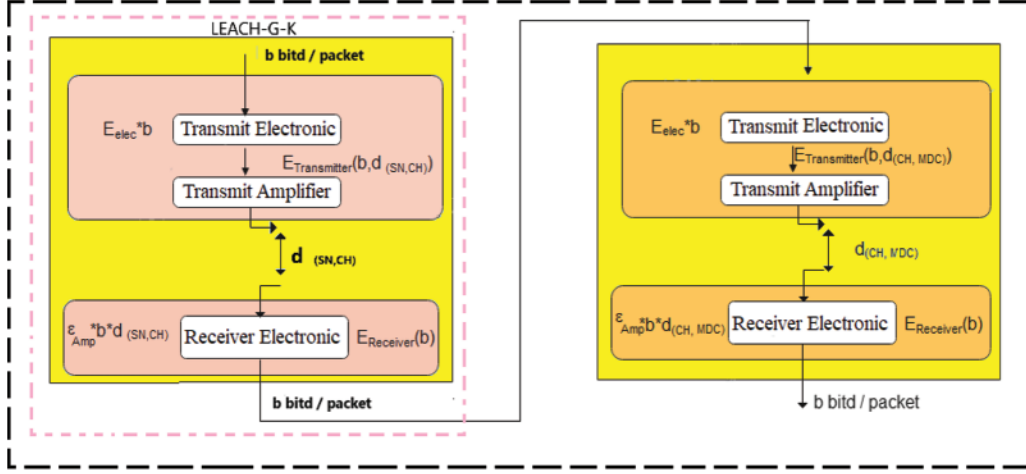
LEACH-G-K

b bitd / packet

$E_{elec}$*b

Transmit Electronic

$E_{Transmitter}(b,d_{(SN,CH)})$

Transmit Amplifier

d $_{(SN,CH)}$

$\varepsilon_{Amp}$*b*d $_{(SN,CH)}$

Receiver Electronic

$E_{Receiver}(b)$

b bitd / packet

$E_{elec}$*b

Transmit Electronic

$E_{Transmitter}(b,d_{(CH, MDC)})$

Transmit Amplifier

$d_{(CH, MDC)}$

$\varepsilon_{Amp}$*b*$d_{(CH, MDC)}$

Receiver Electronic

$E_{Receiver}(b)$

b bitd / packet